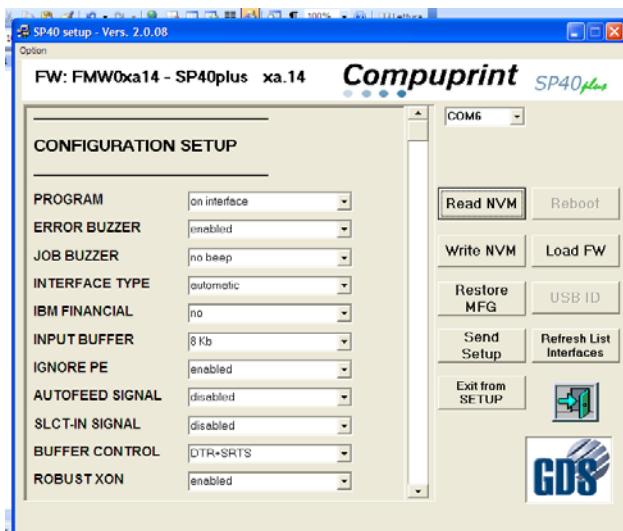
SP40 setup - Vers. 2.0.08
Option
FW: FMW0xa14 - SP40plus xa.14
Compuprint SP40plus
COM6

CONFIGURATION SETUP

| | |
|---|---|
| PROGRAM | on interface |
| ERROR BUZZER | enabled |
| JOB BUZZER | no beep |
| INTERFACE TYPE | automatic |
| IBM FINANCIAL | no |
| INPUT BUFFER | 8 Kb |
| IGNORE PE | enabled |
| AUTOFEED SIGNAL | disabled |
| SLCT-IN SIGNAL | disabled |
| BUFFER CONTROL | DTR+SRTS |
| ROBUST XON | enabled |

Read NVM
Reboot
Write NVM
Load FW
Restore MFG
USB ID
Send Setup
Refresh List Interfaces
Exit from SETUP
GDS